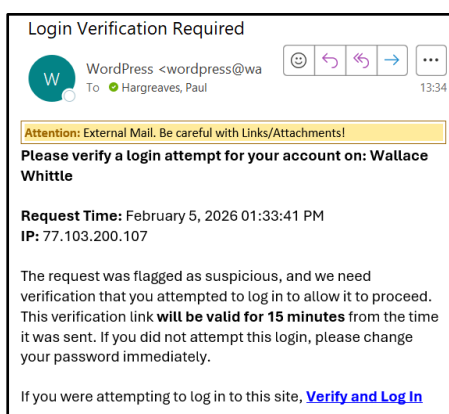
Login Verification Required

W

WordPress <wordpress@wa

To Hargreaves, Paul

13:34

Attention: External Mail. Be careful with Links/Attachments!

Please verify a login attempt for your account on: Wallace Whittle

Request Time: February 5, 2026 01:33:41 PM
IP: 77.103.200.107

The request was flagged as suspicious, and we need verification that you attempted to log in to allow it to proceed. This verification link will be valid for 15 minutes from the time it was sent. If you did not attempt this login, please change your password immediately.

If you were attempting to log in to this site, Verify and Log In